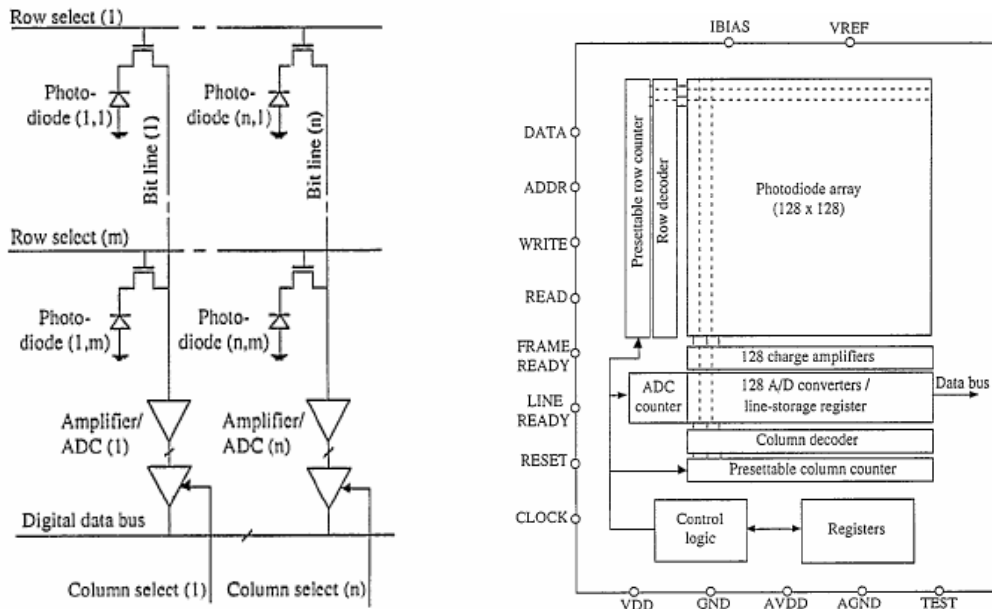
Row select (1)

Photo-diode (1,1)

Bit line (1)

Photo-diode (n,1)

Bit line (n)

Row select (m)

Photo-diode (1,m)

Photo-diode (n,m)

Amplifier/ ADC (1)

Amplifier/ ADC (n)

Digital data bus

Column select (1)

Column select (n)

IBIAS

VREF

DATA

ADDR

WRITE

READ

FRAME READY

LINE READY

RESET

CLOCK

Presettable row counter

Row decoder

Photodiode array (128 x 128)

128 charge amplifiers

ADC counter

128 A/D converters / line-storage register

Data bus

Column decoder

Presettable column counter

Control logic

Registers

VDD

GND

AVDD

AGND

TEST